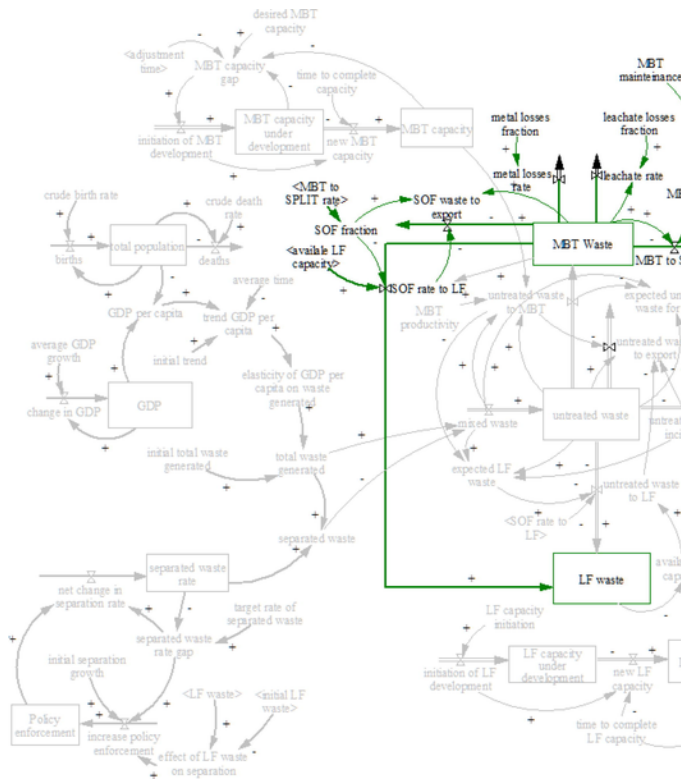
desired MBT capacity

<adjustment time>

MBT capacity gap

time to complete capacity

initiation of MBT development

MBT capacity under development

new MBT capacity

MBT capacity

MBT maintenance

metal losses fraction

leachate losses fraction

metal losses rate

leachate rate

crude birth rate

crude death rate

births

total population

deaths

<MBT to SPLIT rate>

SOF fraction

SOF waste to export

MBT Waste

MBT to S

<available LF capacity>

SOF rate to LF

average time

GDP per capita

trend GDP per capita

MBT productivity

untreated waste to MBT

expected un waste for

average GDP growth

initial trend

untreated wa to export

change in GDP

GDP

elasticity of GDP per capita on waste generated

untreated waste

mixed waste

initial total waste generated

total waste generated

expected LF waste

untreated waste to LF

<SOF rate to LF>

separated waste

separated waste rate

LF waste

net change in separation rate

target rate of separated waste

separated waste rate gap

LF capacity initiation

initial separation growth

<LF waste>

<initial LF waste>

initiation of LF development

LF capacity under development

new LF capacity

Policy enforcement

increase policy enforcement

effect of LF waste on separation

time to complete LF capacity